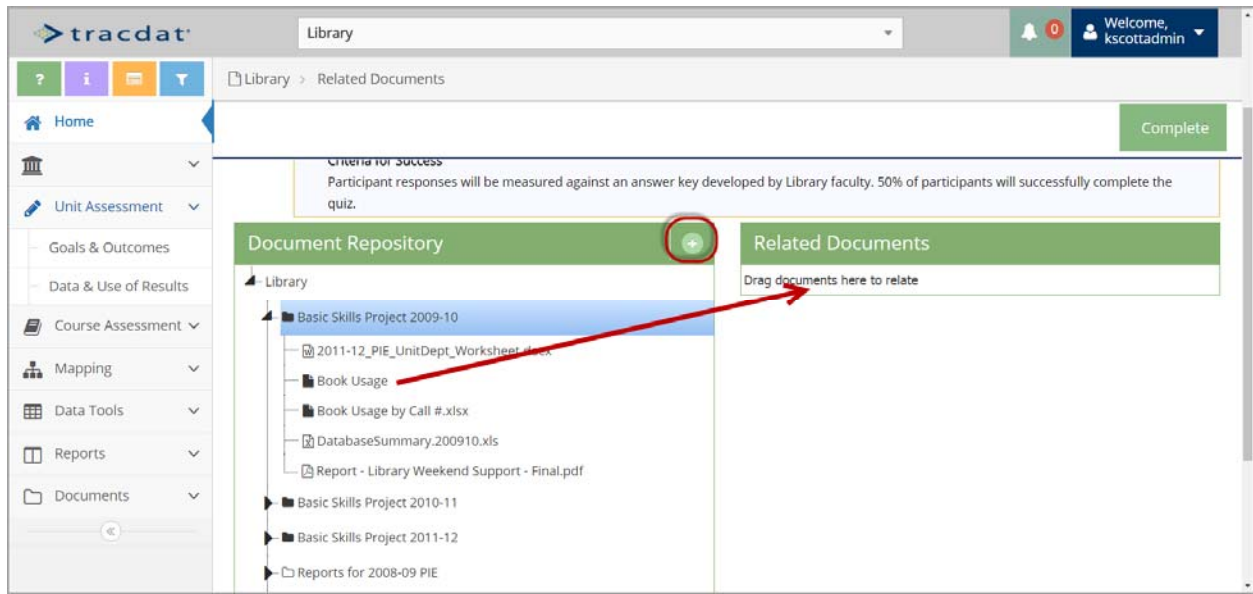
tracdat

Library

0

Welcome, kscottadmin

?

i

Home

Unit Assessment

Goals & Outcomes

Data & Use of Results

Course Assessment

Mapping

Data Tools

Reports

Documents

«

Library > Related Documents

Complete

Criteria for Success

Participant responses will be measured against an answer key developed by Library faculty. 50% of participants will successfully complete the quiz.

Document Repository

Library

Basic Skills Project 2009-10

2011-12_PIE_UnitDept_Worksheet.docx

Book Usage

Book Usage by Call #.xlsx

DatabaseSummary.200910.xls

Report - Library Weekend Support - Final.pdf

Basic Skills Project 2010-11

Basic Skills Project 2011-12

Reports for 2008-09 PIE

Related Documents

Drag documents here to relate